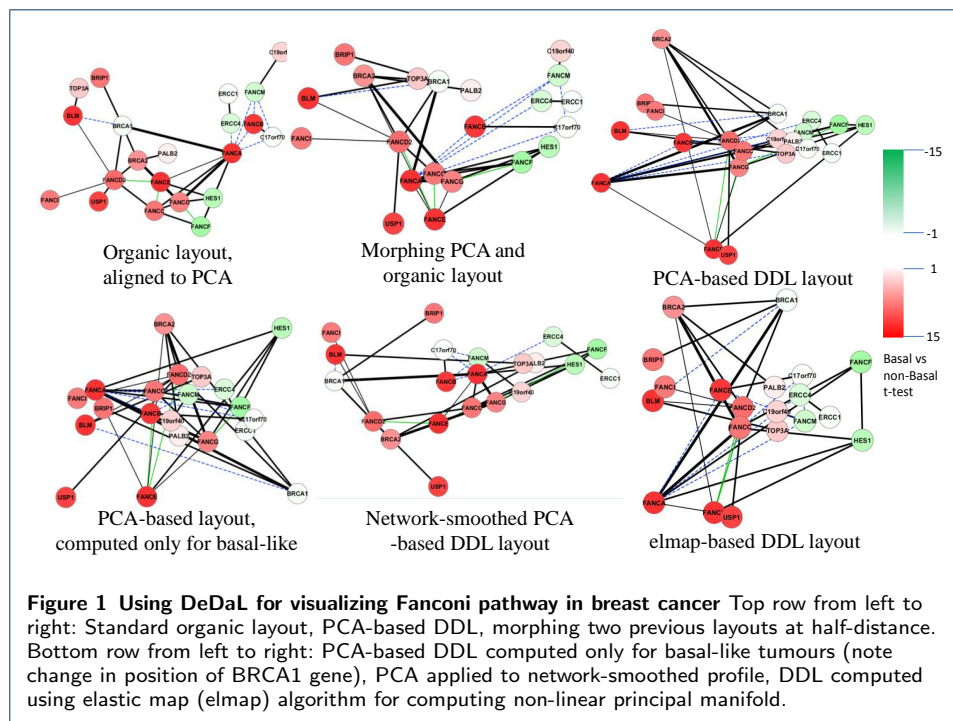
C19orf
TOP3A
BRIP1
FANCM
ERCC1
BLM
ERCC4
FANCB
BRCA1
C17orf70
PALB2
BRCA2
FANCA
FANCD2
FANCE
HES1
FANCI
USP1
FANCG
FANCC
FANCF

Organic layout, aligned to PCA

BRIP1
C19orf40
FANCM
BRCA2
TOP3A
BRCA1
BLM
PALB2
ERCC4
ERCC1
FANCB
C17orf70
FANCI
FANCD2
HES1
FANCA
FANCC
FANCF
FANCG
FANCE
USP1

Morphing PCA and organic layout

BRCA2
BRIP
FANCI
BRCA1
BLM
ERCC4
FANCB
FANCM
FANCF
HES1
C19orf
FANCD2
PALB2
C17orf70
FANCG
TOP3A
ERCC1
FANCA
FANCE
USP1

PCA-based DDL layout

-15
-1
1
15
Basal vs non-Basal t-test

BRCA2
HES1
FANCD2
TOP3A
FANCA
FANCB
ERCC4
FANCI
BRIP1
FANCM
FANCF
BLM
C19orf40
C17orf70
PALB2
ERCC1
FANCG
USP1
FANCE
BRCA1

PCA-based layout, computed only for basal-like

FANCI
BRIP1
ERCC4
BLM
C17orf70
FANCM
FANCF
BRCA1
FANCB
FANCA
TOP3A
PALB2
HES1
ERCC1
C19orf40
FANCG
FANCD2
FANCE
BRCA2
USP1

Network-smoothed PCA -based DDL layout

BRCA2
BRCA1
BRIP1
FANCF
FANCI
C17orf70
BLM
PALB2
ERCC4
FANCB
FANCD2
C19orf40
ERCC1
FANCG
FANCM
TOP3A
HES1
FANCA
FANCE
USP1

elmap-based DDL layout

Figure 1 Using DeDaL for visualizing Fanconi pathway in breast cancer Top row from left to right: Standard organic layout, PCA-based DDL, morphing two previous layouts at half-distance. Bottom row from left to right: PCA-based DDL computed only for basal-like tumours (note change in position of BRCA1 gene), PCA applied to network-smoothed profile, DDL computed using elastic map (elmap) algorithm for computing non-linear principal manifold.